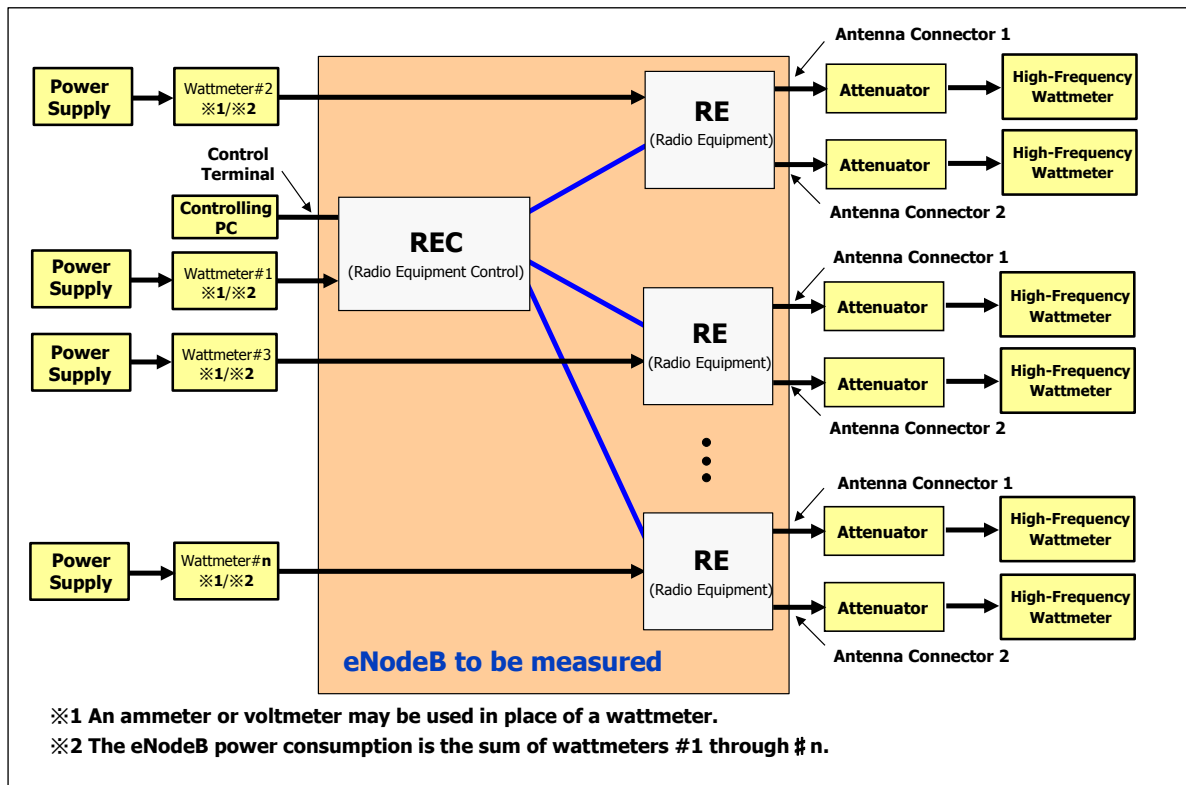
Power Supply

Wattmeter#2 ※1/※2

Control Terminal

Controlling PC

Power Supply

Wattmeter#1 ※1/※2

Power Supply

Wattmeter#3 ※1/※2

Power Supply

Wattmeter#n ※1/※2

REC (Radio Equipment Control)

RE (Radio Equipment)

RE (Radio Equipment)

RE (Radio Equipment)

eNodeB to be measured

Antenna Connector 1

Attenuator

High-Frequency Wattmeter

Attenuator

High-Frequency Wattmeter

Antenna Connector 2

Antenna Connector 1

Attenuator

High-Frequency Wattmeter

Attenuator

High-Frequency Wattmeter

Antenna Connector 2

Antenna Connector 1

Attenuator

High-Frequency Wattmeter

Attenuator

High-Frequency Wattmeter

Antenna Connector 2

※1 An ammeter or voltmeter may be used in place of a wattmeter.

※2 The eNodeB power consumption is the sum of wattmeters #1 through ♯n.